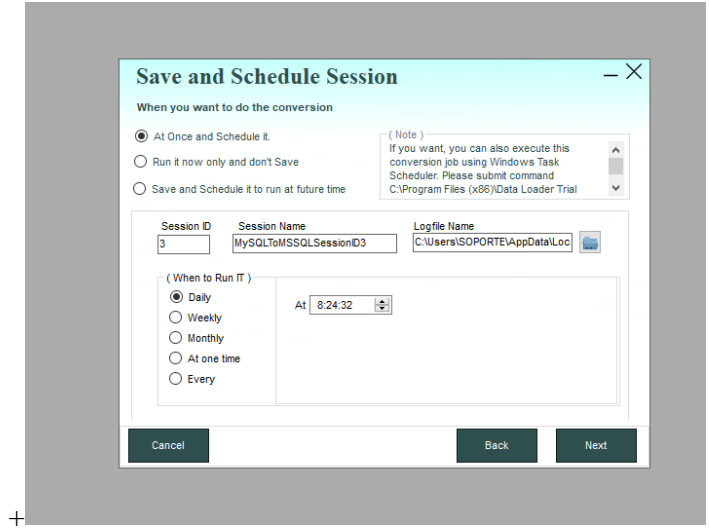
Save and Schedule Session

When you want to do the conversion

At Once and Schedule it.

Run it now only and don't Save

Save and Schedule it to run at future time

( Note )
If you want, you can also execute this conversion job using Windows Task Scheduler. Please submit command C:\Program Files (x86)\Data Loader Trial

Session ID
3

Session Name
MySQLToMSSQLSessionID3

Logfile Name
C:\Users\SOPORTE\AppData\Loc

( When to Run IT )

Daily

Weekly

Monthly

At one time

Every

At 8:24:32

Cancel

Back

Next